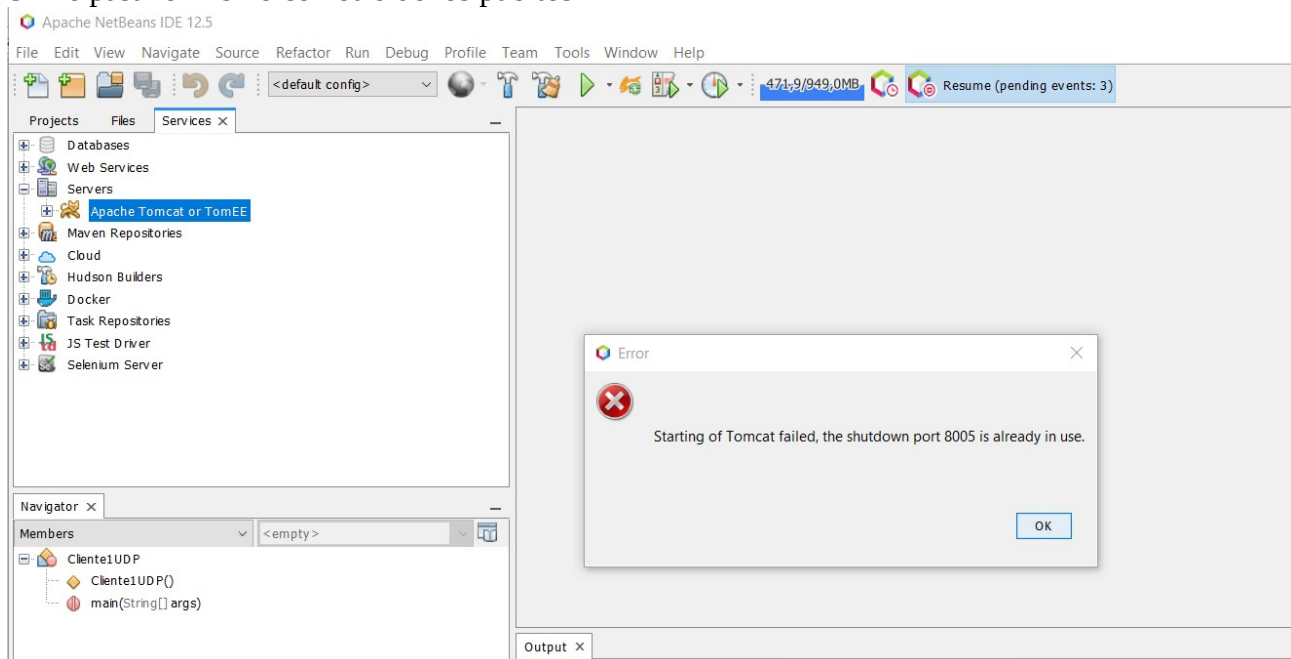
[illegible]

Apache NetBeans IDE 12.5

File Edit View Navigate Source Refactor Run Debug Profile Team Tools Window Help

<default config>

471,9/949,0MB

Resume (pending events: 3)

Projects Files Services ×

Databases
Web Services
Servers
Apache Tomcat or TomEE
Maven Repositories
Cloud
Hudson Builders
Docker
Task Repositories
JS Test Driver
Selenium Server

Navigator ×

Members

<empty>

Cliente1UDP
Cliente1UDP()
main(String[] args)

Error

Starting of Tomcat failed, the shutdown port 8005 is already in use.

OK

Output ×